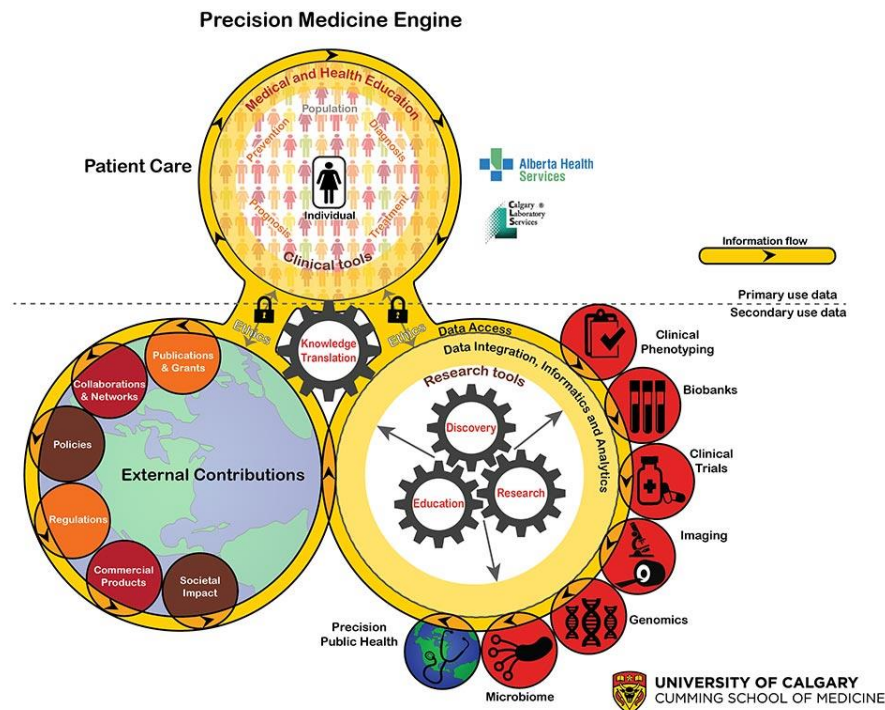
Precision Medicine Engine

Medical and Health Education

Population

Prevention

Diagnosis

Individual

Prognosis

Treatment

Clinical tools

Patient Care

Alberta Health Services

Calgary Laboratory Services

Information flow

Primary use data

Secondary use data

Ethics

Knowledge Translation

Ethics

Data Access

Data Integration, Informatics and Analytics

Research tools

Discovery

Education

Research

Publications & Grants

Collaborations & Networks

Policies

External Contributions

Regulations

Commercial Products

Societal Impact

Clinical Phenotyping

Biobanks

Clinical Trials

Imaging

Genomics

Precision Public Health

Microbiome

UNIVERSITY OF CALGARY
CUMMING SCHOOL OF MEDICINE